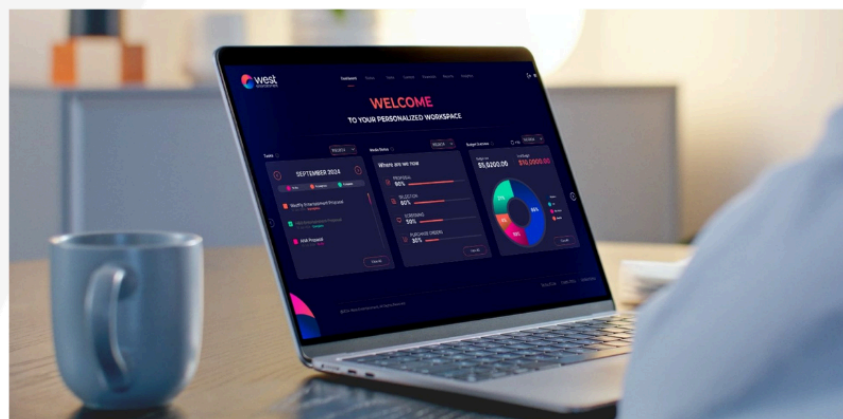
west

WELCOME

TO YOUR PERSONALIZED WORKSPACE

Tasks

SEPTEMBER 2024

Healthy Entertainment Proposal

Web Development Proposal

HAR Proposal

View All

Where are we now

PROPOSAL
90%

SELECTION
80%

LICENSING
50%

PURCHASE ORDERS
30%

View All

Budget Overview

$5,9200.00

$10,0000.00

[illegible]